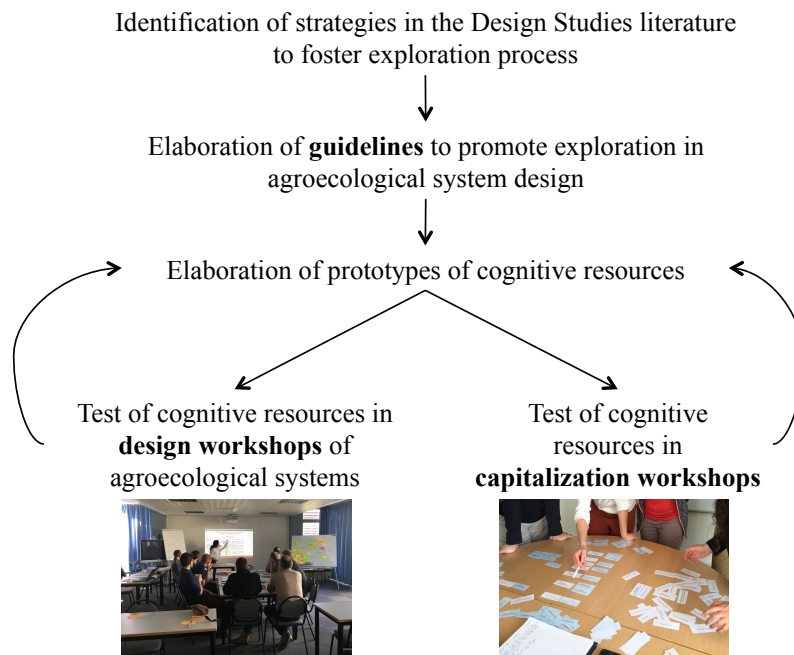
Identification of strategies in the Design Studies literature to foster exploration process

Elaboration of **guidelines** to promote exploration in agroecological system design

Elaboration of prototypes of cognitive resources

Test of cognitive resources in **design workshops** of agroecological systems

Test of cognitive resources in **capitalization workshops**